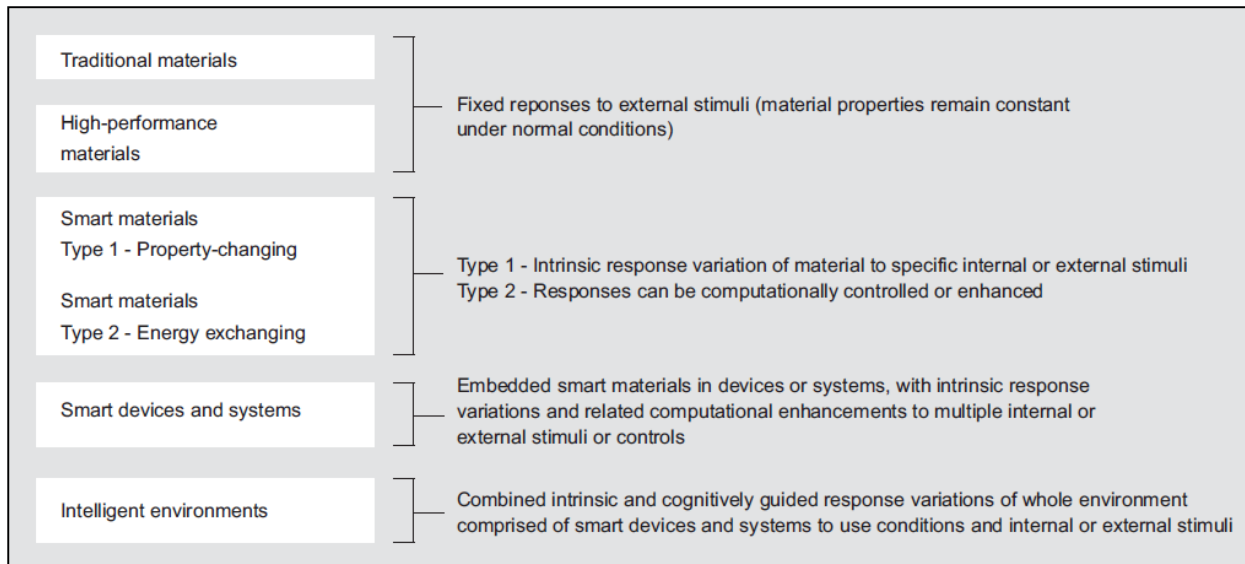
Traditional materials

High-performance materials

Fixed reponses to external stimuli (material properties remain constant under normal conditions)

Smart materials
Type 1 - Property-changing

Smart materials
Type 2 - Energy exchanging

Type 1 - Intrinsic response variation of material to specific internal or external stimuli
Type 2 - Responses can be computationally controlled or enhanced

Smart devices and systems

Embedded smart materials in devices or systems, with intrinsic response variations and related computational enhancements to multiple internal or external stimuli or controls

Intelligent environments

Combined intrinsic and cognitively guided response variations of whole environment comprised of smart devices and systems to use conditions and internal or external stimuli